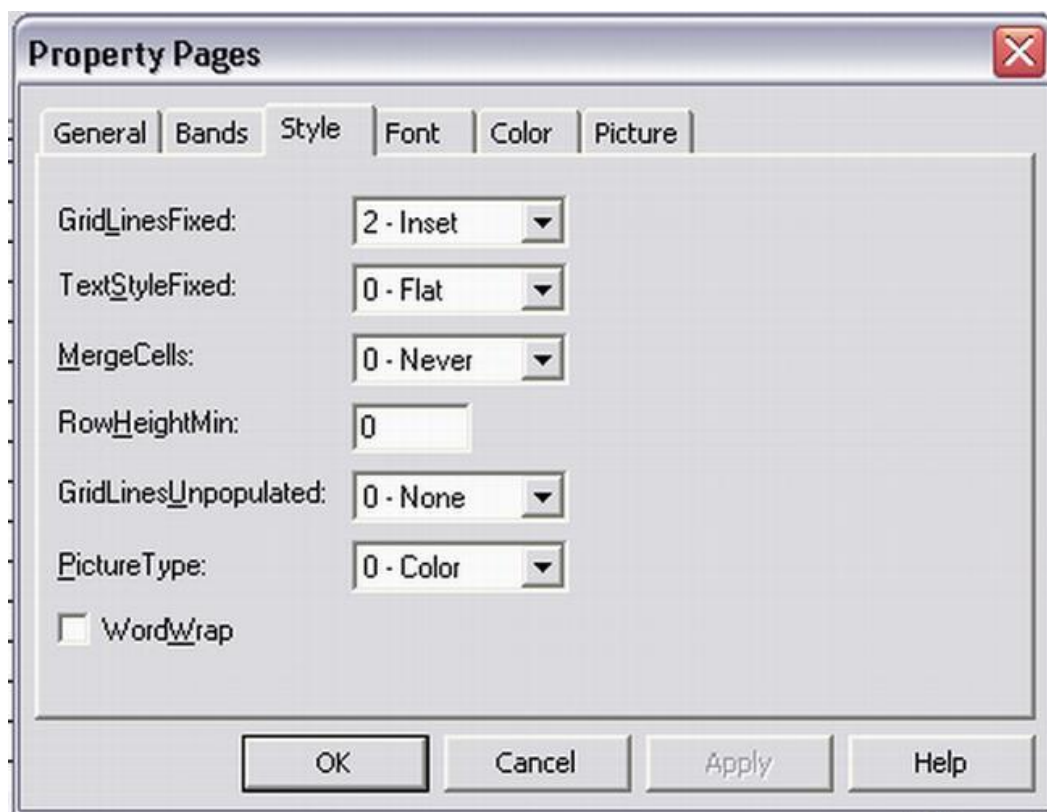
Property Pages

General | Bands | Style | Font | Color | Picture

GridLinesFixed: 2 - Inset

TextStyleFixed: 0 - Flat

MergeCells: 0 - Never

RowHeightMin: 0

GridLinesUnpopulated: 0 - None

PictureType: 0 - Color

WordWrap

OK | Cancel | Apply | Help